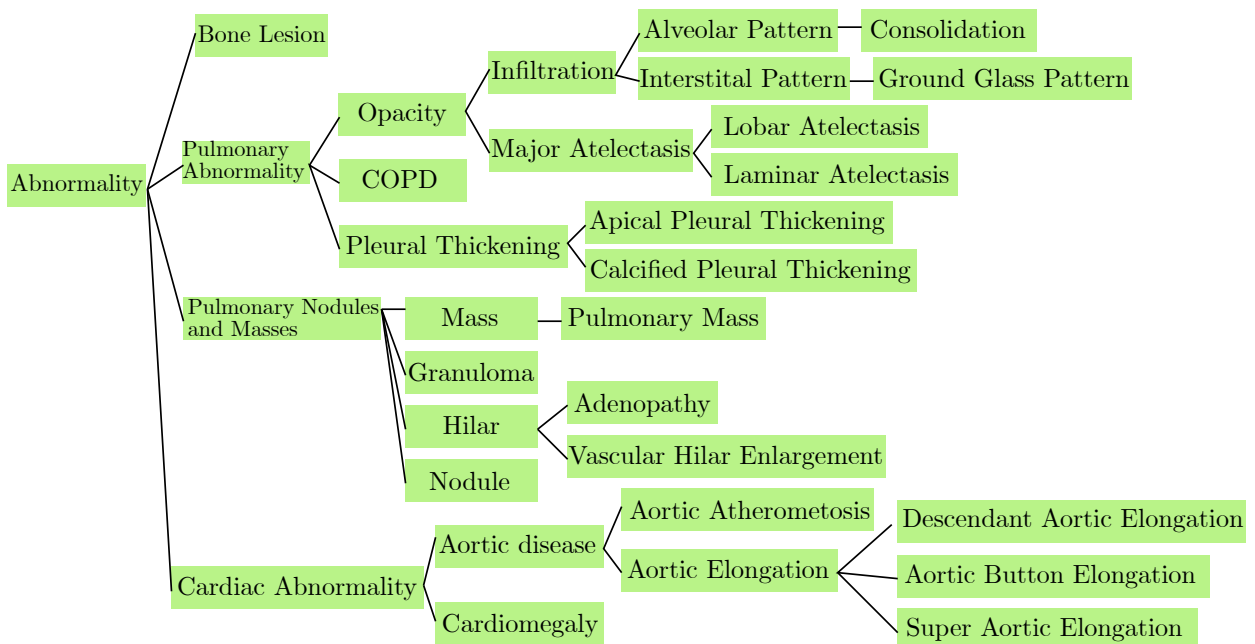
Abnormality

Bone Lesion

Pulmonary Abnormality

Opacity

Infiltration

Alveolar Pattern

Consolidation

Interstital Pattern

Ground Glass Pattern

Major Atelectasis

Lobar Atelectasis

Laminar Atelectasis

COPD

Pleural Thickening

Apical Pleural Thickening

Calcified Pleural Thickening

Pulmonary Nodules and Masses

Mass

Pulmonary Mass

Granuloma

Hilar

Adenopathy

Vascular Hilar Enlargement

Nodule

Cardiac Abnormality

Aortic disease

Aortic Atherometosis

Aortic Elongation

Descendant Aortic Elongation

Aortic Button Elongation

Super Aortic Elongation

Cardiomegaly